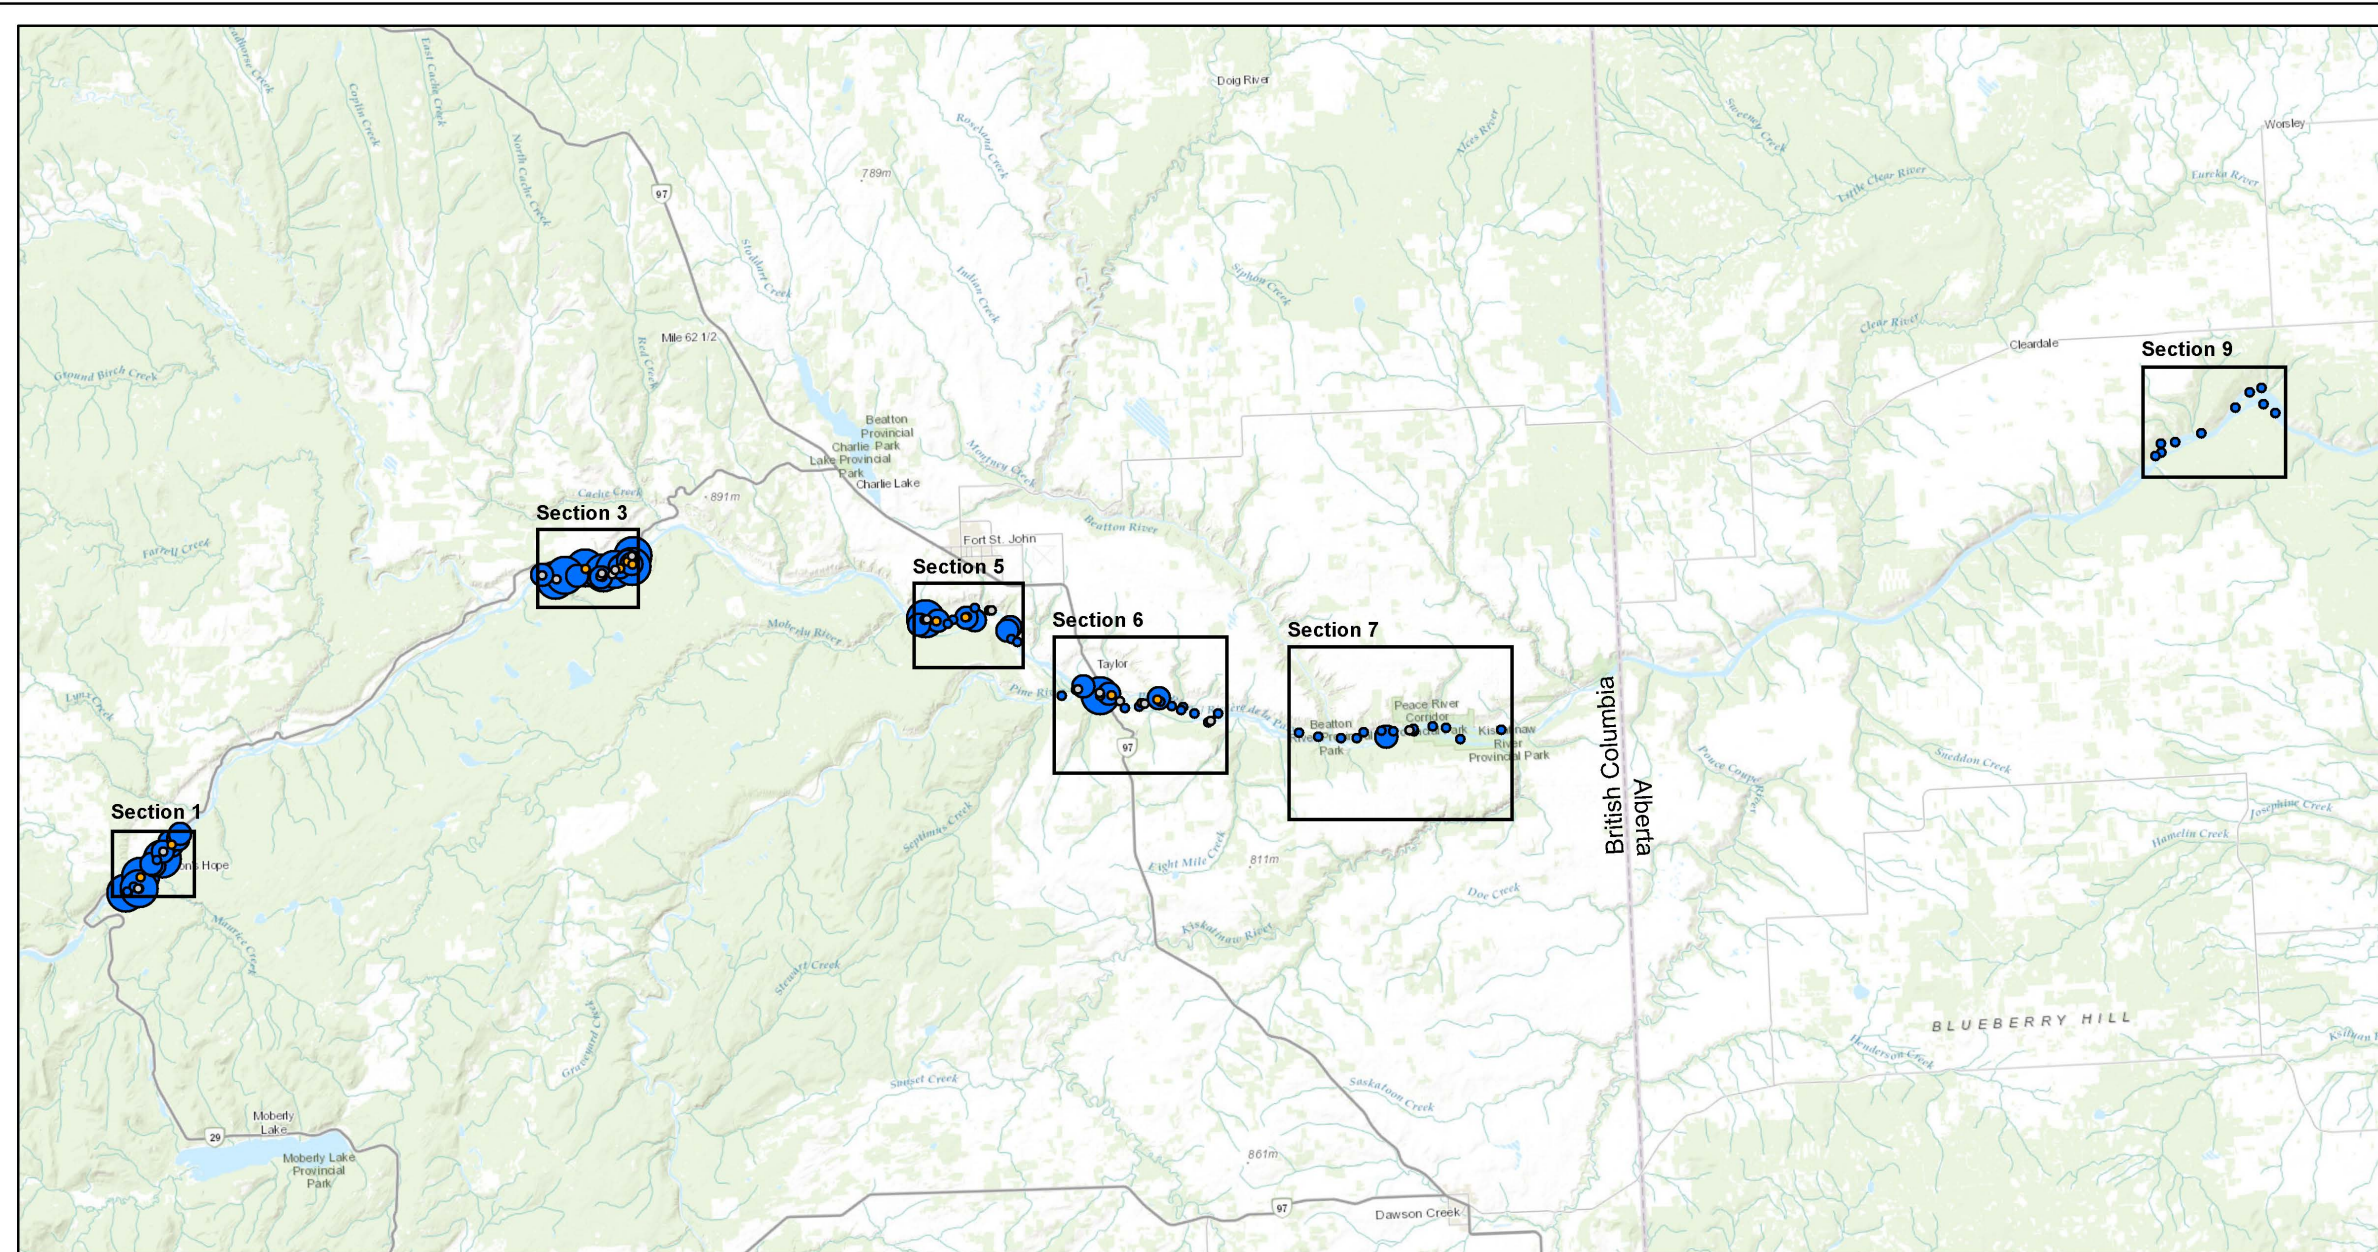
Section 1
Section 3
Section 5
Section 6
Section 7
Section 9
British Columbia
Alberta
Doig River
Worsley
789m
97
Mile 62 1/2
Beatton Provincial Park
Charlie Lake Provincial Park
Charlie Lake
891m
Fort St. John
Taylor
Cleardale
Beatton Park
Peace River Corridor Park
Kiskatinaw River Provincial Park
811m
861m
Dawson Creek
Moberly Lake
Moberly Lake Provincial Park
29
BLUEBERRY HILL
Hope
Clear River
Little Clear River
Eureka River
Beatton River
Moberly River
Pine River
Kiskatinaw River
Saskatoon Creek
Sunset Creek
Stewart Creek
Septimus Creek
Eight Mile Creek
Doe Creek
Pouce Coupe River
Sneddon Creek
Josephine Creek
Hamelin Creek
Henderson Creek
Lynx Creek
Farrell Creek
Ground Birch Creek
Cache Creek
Red Creek
Indian Creek
Stoddart Creek
Siphon Creek
Montney Creek
Alces River
Rosebud Creek
Sweeney Creek
Coplin Creek
East Cache Creek
North Cache Creek
Maurice Creek
Gravemount Creek